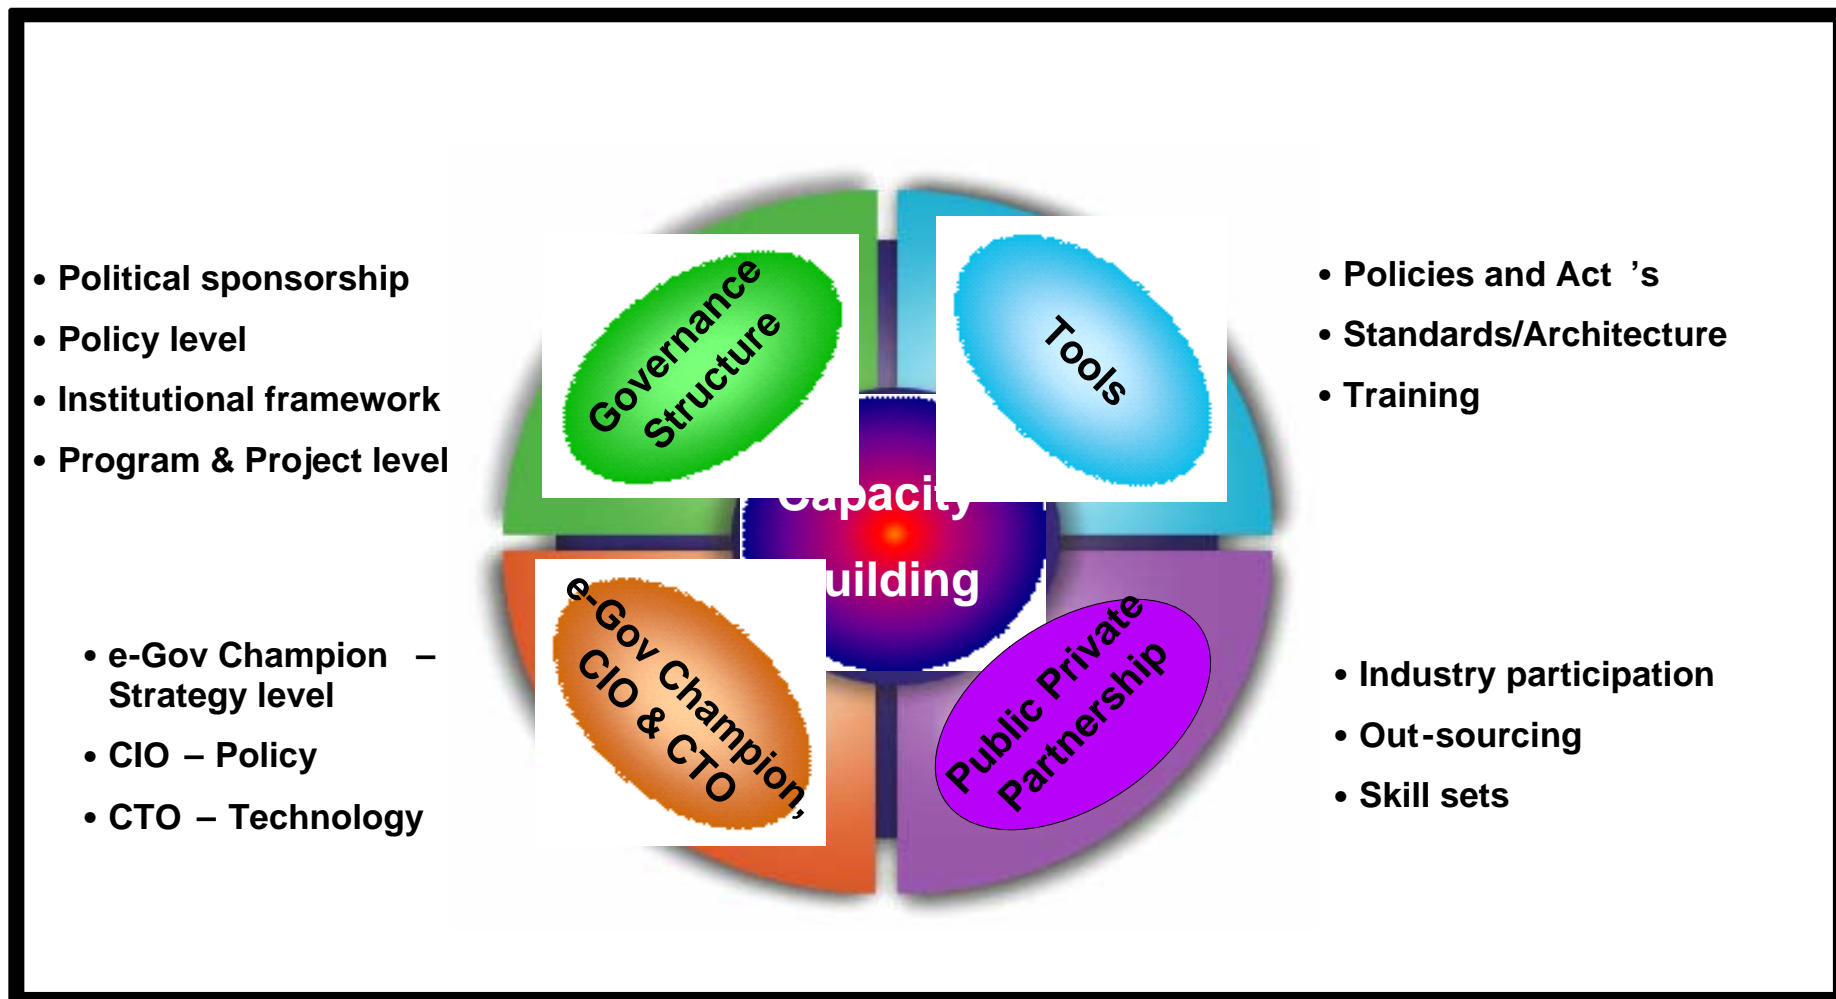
• Political sponsorship
• Policy level
• Institutional framework
• Program & Project level

Governance Structure

Tools

• Policies and Act 's
• Standards/Architecture
• Training

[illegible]apacity
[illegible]uilding

e-Gov Champion, CIO & CTO

Public Private Partnership

• e-Gov Champion – Strategy level
• CIO – Policy
• CTO – Technology

• Industry participation
• Out-sourcing
• Skill sets